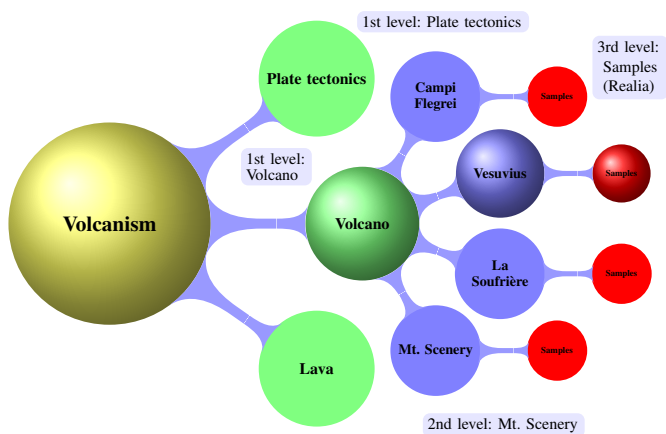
1st level: Plate tectonics

3rd level: Samples (Realia)

Plate tectonics

Campi Flegrei

Samples

1st level: Volcano

Vesuvius

Samples

Volcanism

Volcano

La Soufrière

Samples

Mt. Scenery

Samples

Lava

2nd level: Mt. Scenery